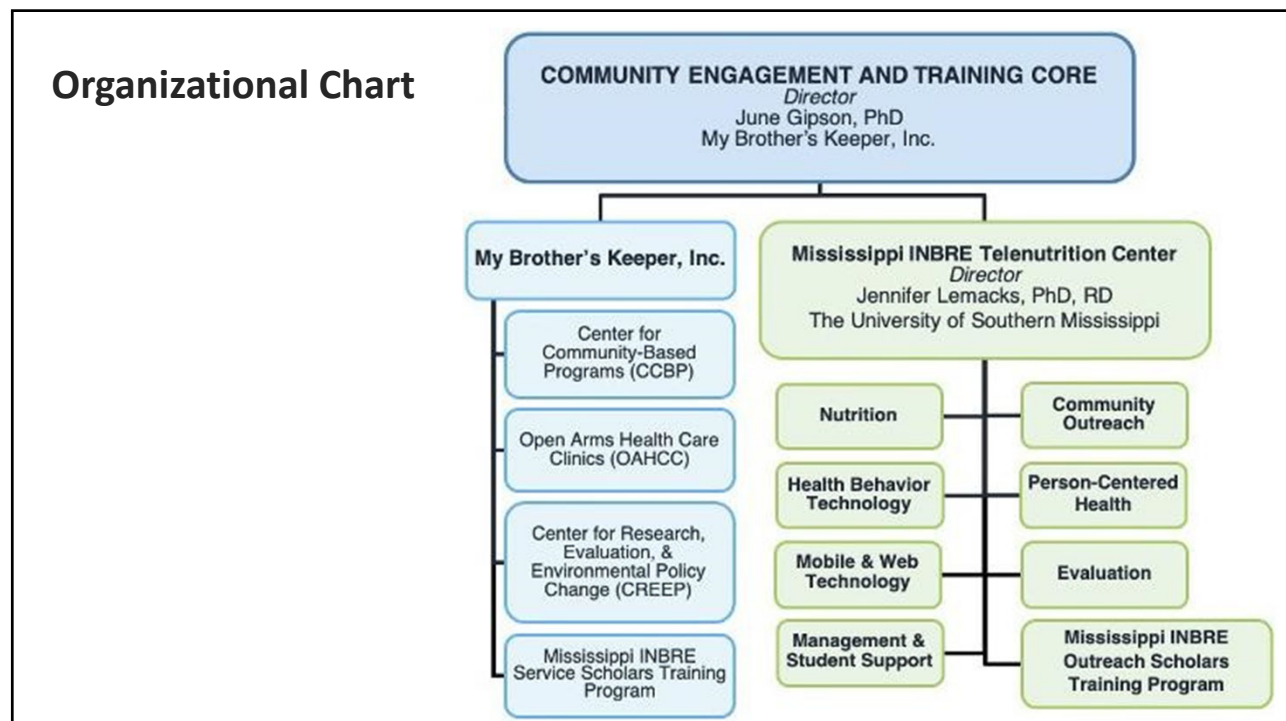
Organizational Chart

COMMUNITY ENGAGEMENT AND TRAINING CORE
Director
June Gipson, PhD
My Brother's Keeper, Inc.

My Brother's Keeper, Inc.

Center for Community-Based Programs (CCBP)

Open Arms Health Care Clinics (OAHCC)

Center for Research, Evaluation, & Environmental Policy Change (CREEP)

Mississippi INBRE Service Scholars Training Program

Mississippi INBRE Telenutrition Center
Director
Jennifer Lemacks, PhD, RD
The University of Southern Mississippi

Nutrition

Community Outreach

Health Behavior Technology

Person-Centered Health

Mobile & Web Technology

Evaluation

Management & Student Support

Mississippi INBRE Outreach Scholars Training Program